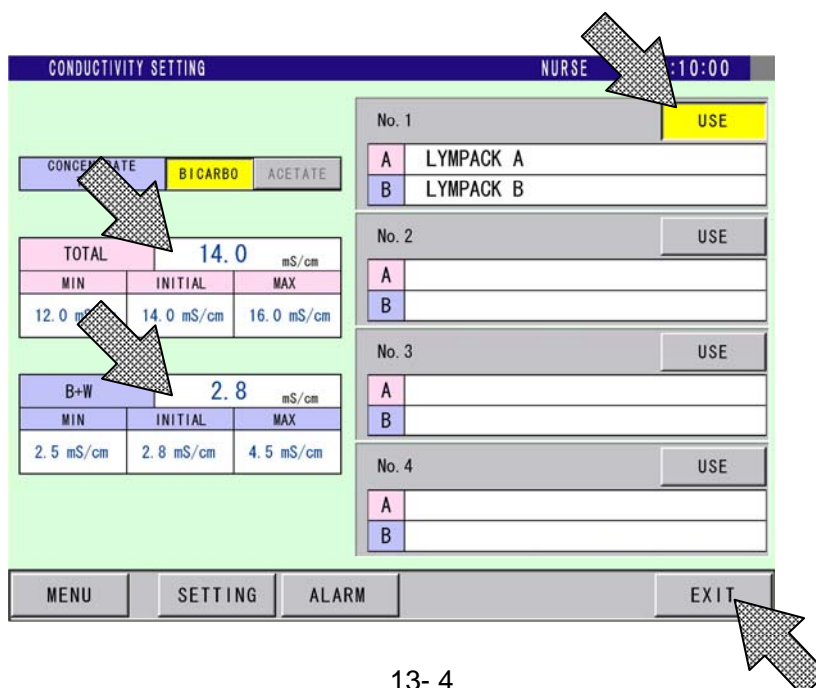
CONDUCTIVITY SETTING

NURSE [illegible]:10:00

CONCEN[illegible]ATE

BICARBO

ACETATE

| TOTAL | 14.0 | mS/cm |
|---|---|---|
| MIN | INITIAL | MAX |
| 12.0 m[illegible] | 14.0 mS/cm | 16.0 mS/cm |

| B+W | 2.8 | mS/cm |
|---|---|---|
| MIN | INITIAL | MAX |
| 2.5 mS/cm | 2.8 mS/cm | 4.5 mS/cm |

No. 1 USE

A LYMPACK A

B LYMPACK B

No. 2 USE

A

B

No. 3 USE

A

B

No. 4 USE

A

B

MENU

SETTING

ALARM

EXIT

13- 4